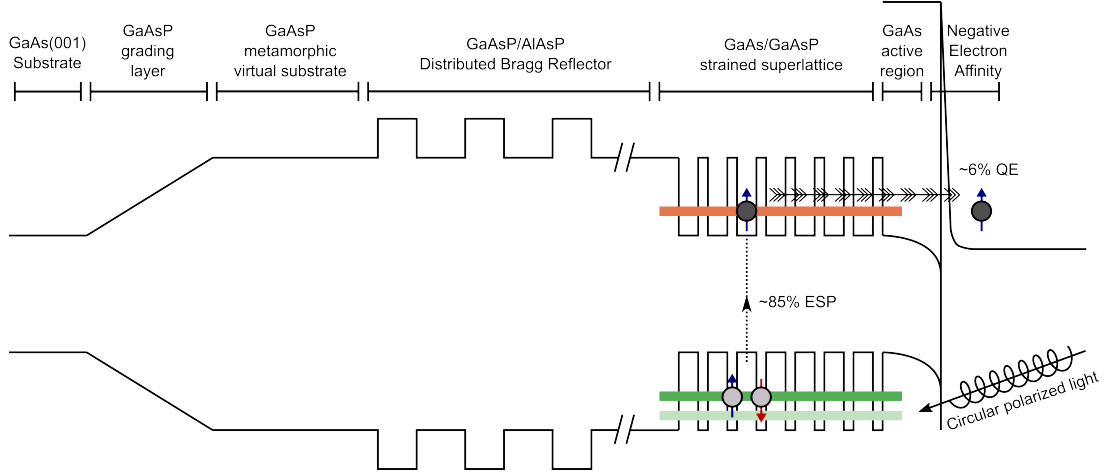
GaAs(001) Substrate

GaAsP grading layer

GaAsP metamorphic virtual substrate

GaAsP/AlAsP Distributed Bragg Reflector

GaAs/GaAsP strained superlattice

GaAs active region

Negative Electron Affinity

~6% QE

~85% ESP

Circular polarized light